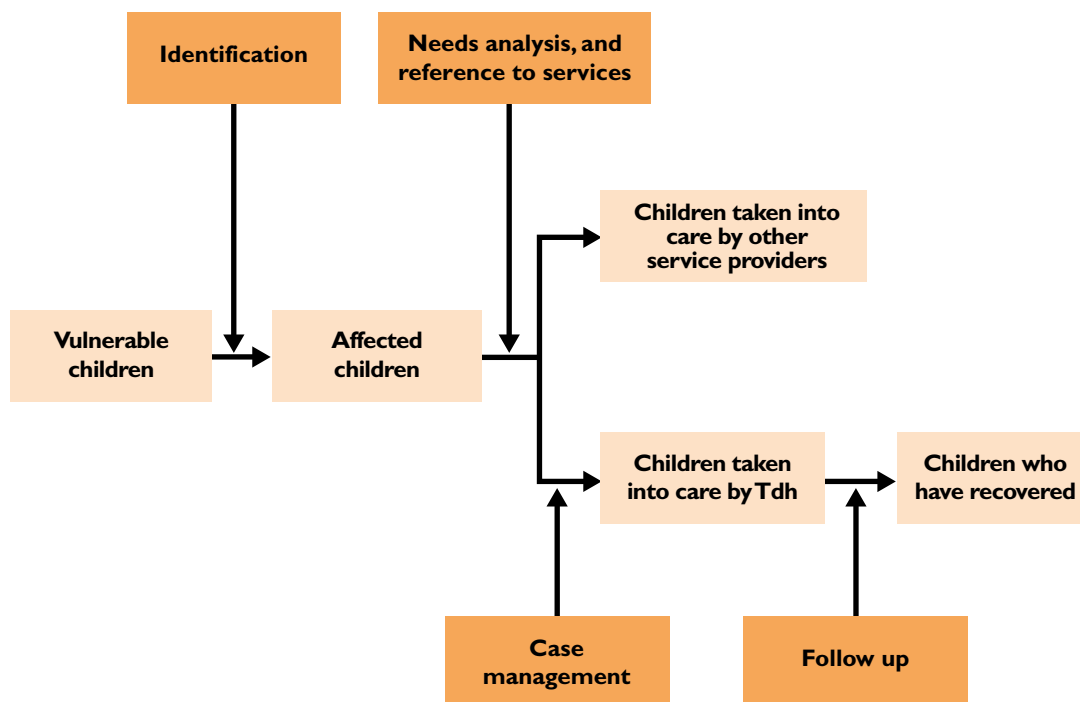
Identification

Needs analysis, and reference to services

Children taken into care by other service providers

Vulnerable children

Affected children

Children taken into care by Tdh

Children who have recovered

Case management

Follow up